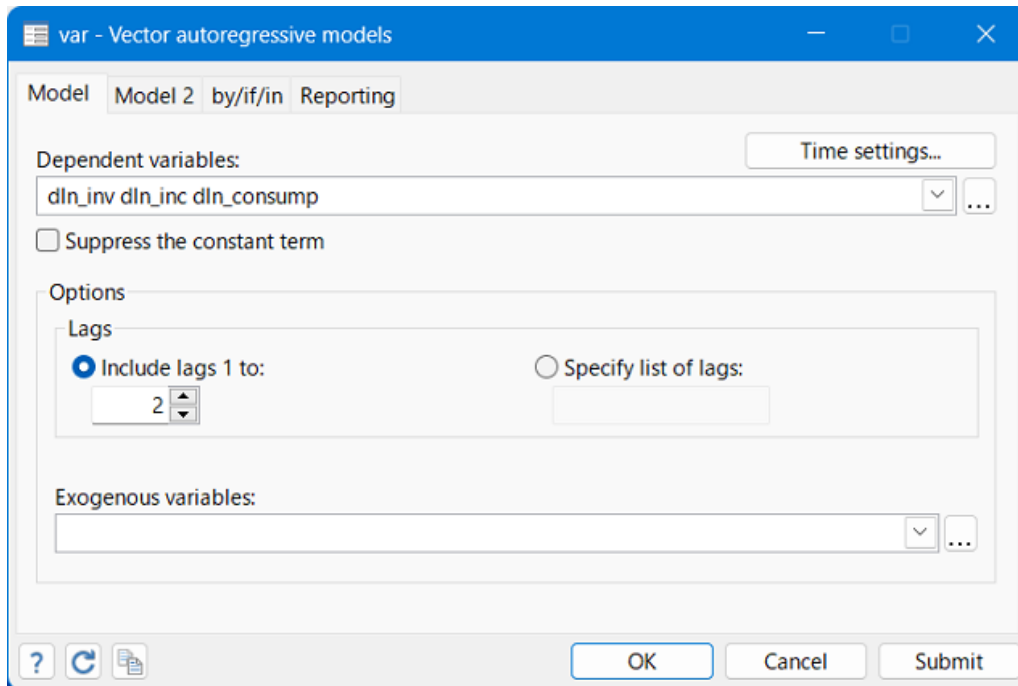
var - Vector autoregressive models

Model
Model 2
by/if/in
Reporting

Dependent variables:
Time settings...
dln_inv dln_inc dln_consump
...

Suppress the constant term

Options

Lags

Include lags 1 to:
2

Specify list of lags:

Exogenous variables:
...

?
OK
Cancel
Submit